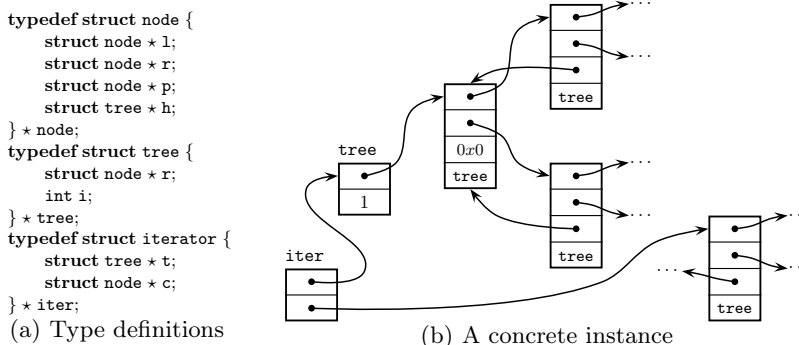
typedef struct node {
struct node $\star$ l;
struct node $\star$ r;
struct node $\star$ p;
struct tree $\star$ h;
} $\star$ node;
typedef struct tree {
struct node $\star$ r;
int i;
} $\star$ tree;
typedef struct iterator {
struct tree $\star$ t;
struct node $\star$ c;
} $\star$ iter;
(a) Type definitions

tree
1
0x0
tree
tree
tree
tree
iter
...
...
...
...
...
...
...
(b) A concrete instance